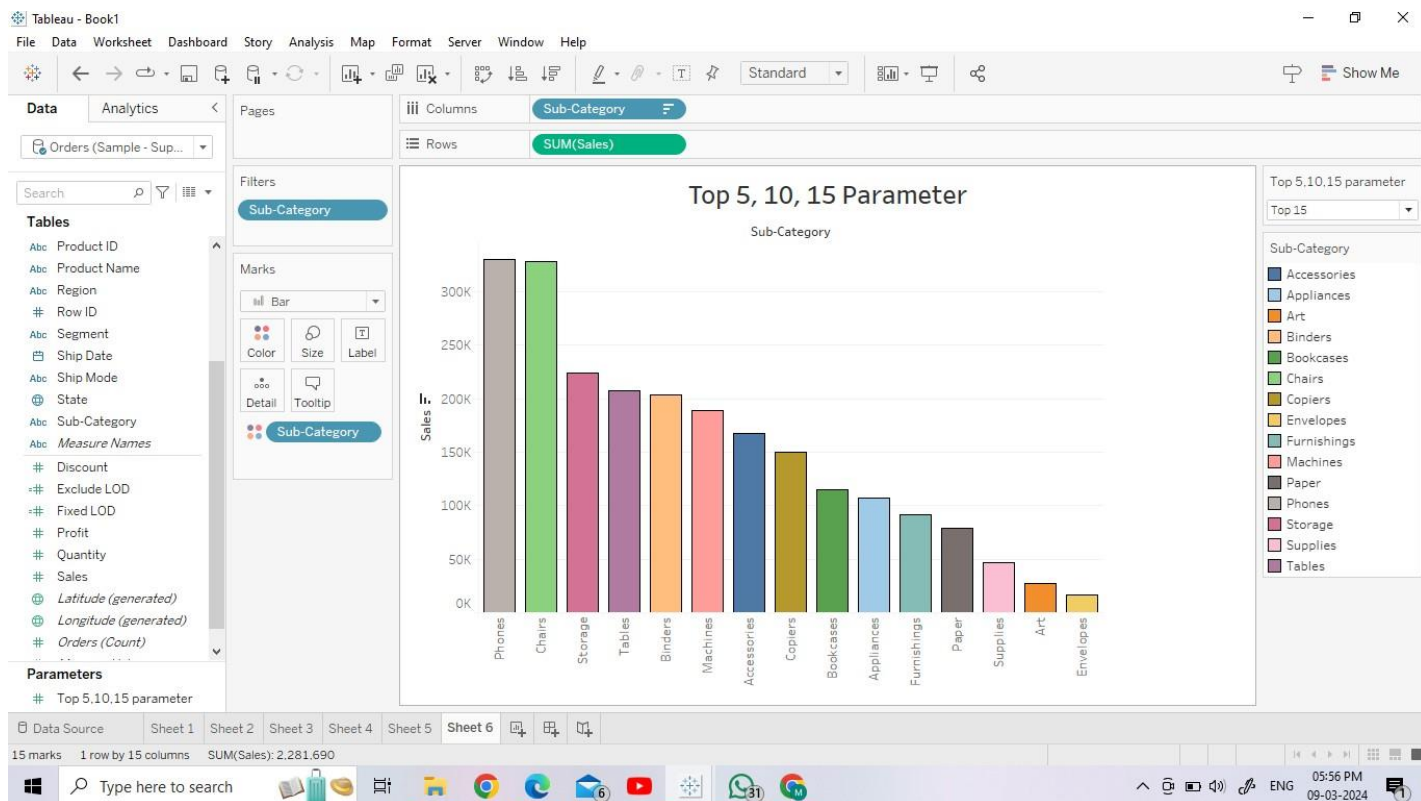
Tableau - Book1

File Data Worksheet Dashboard Story Analysis Map Format Server Window Help

Standard

Show Me

Data Analytics

Orders (Sample - Sup...

Search

Tables

Abc Product ID
Abc Product Name
Abc Region
# Row ID
Abc Segment
Ship Date
Abc Ship Mode
State
Abc Sub-Category
Abc *Measure Names*
# Discount
Exclude LOD
Fixed LOD
# Profit
# Quantity
# Sales
*Latitude (generated)*
*Longitude (generated)*
# *Orders (Count)*

Parameters

# Top 5,10,15 parameter

Pages

Filters

Sub-Category

Marks

Bar

Color Size Label

Detail Tooltip

Sub-Category

Columns Sub-Category

Rows SUM(Sales)

Top 5, 10, 15 Parameter

Sub-Category

Sales

300K
250K
200K
150K
100K
50K
0K

Phones Chairs Storage Tables Binders Machines Accessories Copiers Bookcases Appliances Furnishings Paper Supplies Art Envelopes

Top 5,10,15 parameter

Top 15

Sub-Category

Accessories
Appliances
Art
Binders
Bookcases
Chairs
Copiers
Envelopes
Furnishings
Machines
Paper
Phones
Storage
Supplies
Tables

Data Source Sheet 1 Sheet 2 Sheet 3 Sheet 4 Sheet 5 Sheet 6

15 marks 1 row by 15 columns SUM(Sales): 2,281,690

Type here to search

6 31

ENG 05:56 PM 09-03-2024